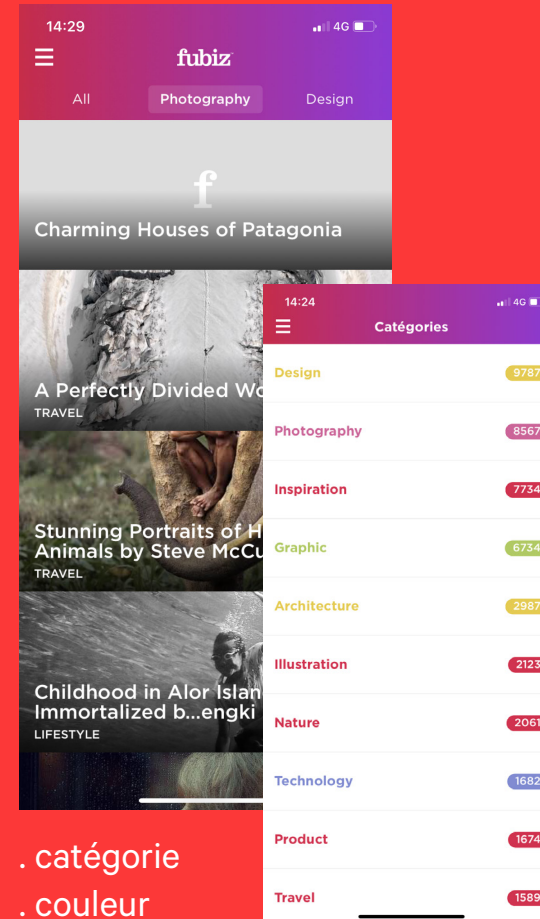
14:29

4G

fubiz

All

Photography

Design

f

Charming Houses of Patagonia

A Perfectly Divided Wo

TRAVEL

Stunning Portraits of H
Animals by Steve McCu

TRAVEL

Childhood in Alor Islan
Immortalized b...engki

LIFESTYLE

14:24

4G

Catégories

| | |
|---|---|
| Design | 9787 |
| Photography | 8567 |
| Inspiration | 7734 |
| Graphic | 6734 |
| Architecture | 2987 |
| Illustration | 2123 |
| Nature | 2061 |
| Technology | 1682 |
| Product | 1674 |
| Travel | 1589 |

. catégorie
. couleur